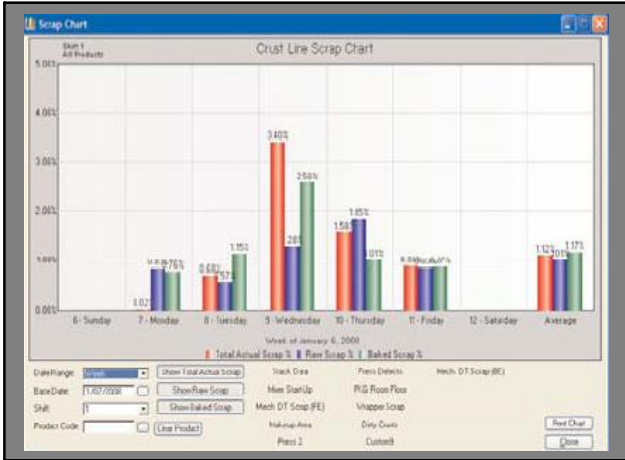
Scrap Chart

Shift 1
All Products

Crust Line Scrap Chart

5.00%
4.00%
3.00%
2.00%
1.00%
0.00%

0.02%
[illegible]
0.75%
0.68%
0.57%
1.15%
3.40%
1.28%
2.58%
1.58%
1.85%
1.01%
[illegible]
1.12%
1.01%
1.17%

6 - Sunday
7 - Monday
8 - Tuesday
9 - Wednesday
10 - Thursday
11 - Friday
12 - Saturday
Average

Week of January 6, 2008

Total Actual Scrap % Raw Scrap % Baked Scrap %

Date Range: Week
Base Date: 1/07/2008
Shift: 1
Product Code

Show Total Actual Scrap
Show Raw Scrap
Show Baked Scrap
Clear Product

Stack Data
Mixer Start Up
Mech. DT Scrap (FE)
Makeup Area
Press 2

Press Defects
P/G Floor Floor
Wrapper Scrap
Dirty Crusts
Custom9

Mech. DT Scrap (BE)

Print Chart
Close